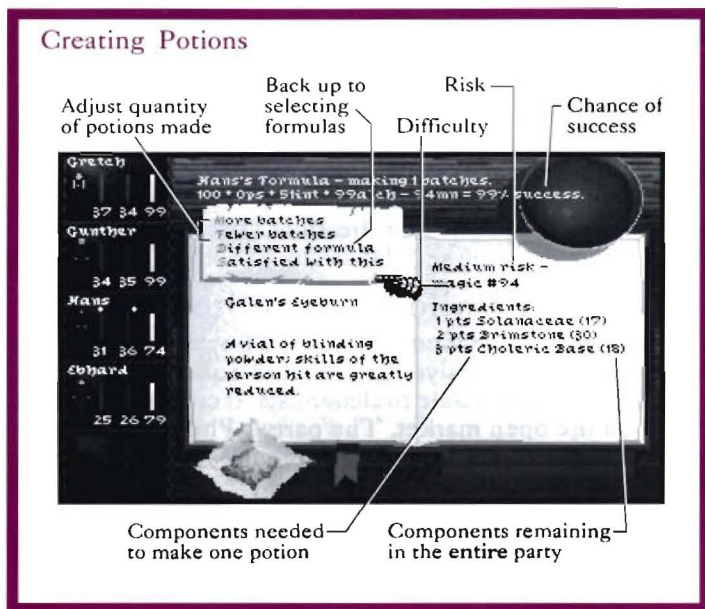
Creating Potions

Adjust quantity of potions made

Back up to selecting formulas

Difficulty

Risk

Chance of success

Gretch

37 34 99

Gunther

34 35 99

Hans

31 36 74

Ebhard

25 26 79

Hans's Formula - making 1 batches.
100 + 0ps + 5lint + 99alch - 94mn = 99% success.

More batches
Fewer batches
Different formula
Satisfied with this

Medium risk - magic #94

Galen's Eyeburn

A vial of blinding powder; skills of the person hit are greatly reduced.

Ingredients:
1 pts Solanaceae (17)
2 pts Brimstone (30)
3 pts Choleric Base (18)

Components needed to make one potion

Components remaining in the entire party